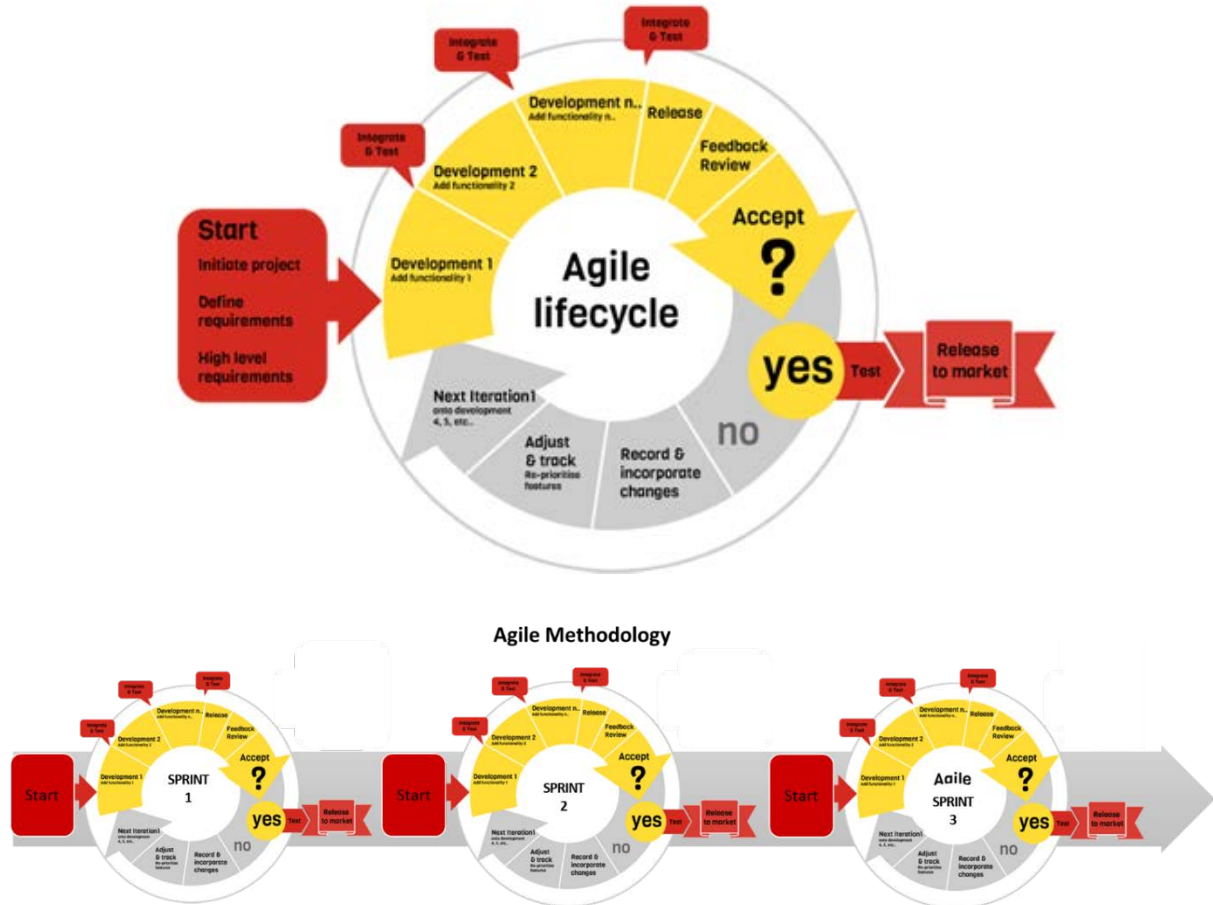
Integrate & Test

Integrate & Test

Integrate & Test

Development n..
Add functionality n..

Release

Feedback Review

Development 2
Add functionality 2

Accept

?

Start
Initiate project
Define requirements
High level requirements

Development 1
Add functionality 1

Agile lifecycle

yes

Test

Release to market

Next Iteration1
onto development 4, 5, etc..

Adjust & track
Re-prioritise features

Record & incorporate changes

no

Agile Methodology

Integrate & Test
Integrate & Test
Integrate & Test
Development n..
Add functionality n..
Release
Feedback Review
Development 2
Add functionality 2
Accept
?
Start
Development 1
Add functionality 1
SPRINT
1
yes
Test
Release to market
Next Iteration1
onto development 4, 5, etc..
Adjust & track
Re-prioritise features
Record & incorporate changes
no

Integrate & Test
Integrate & Test
Integrate & Test
Development n..
Add functionality n..
Release
Feedback Review
Development 2
Add functionality 2
Accept
?
Start
Development 1
Add functionality 1
SPRINT
2
yes
Test
Release to market
Next Iteration1
onto development 4, 5, etc..
Adjust & track
Re-prioritise features
Record & incorporate changes
no

Integrate & Test
Integrate & Test
Integrate & Test
Development n..
Add functionality n..
Release
Feedback Review
Development 2
Add functionality 2
Accept
?
Start
Development 1
Add functionality 1
Agile
SPRINT
3
yes
Test
Release to market
Next Iteration1
onto development 4, 5, etc..
Adjust & track
Re-prioritise features
Record & incorporate changes
no